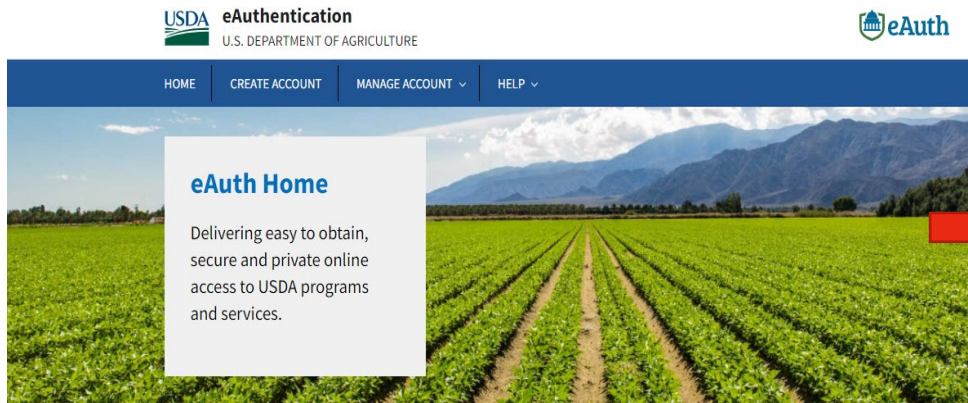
USDA eAuthentication
U.S. DEPARTMENT OF AGRICULTURE

eAuth

HOME CREATE ACCOUNT MANAGE ACCOUNT HELP

eAuth Home

Delivering easy to obtain, secure and private online access to USDA programs and services.